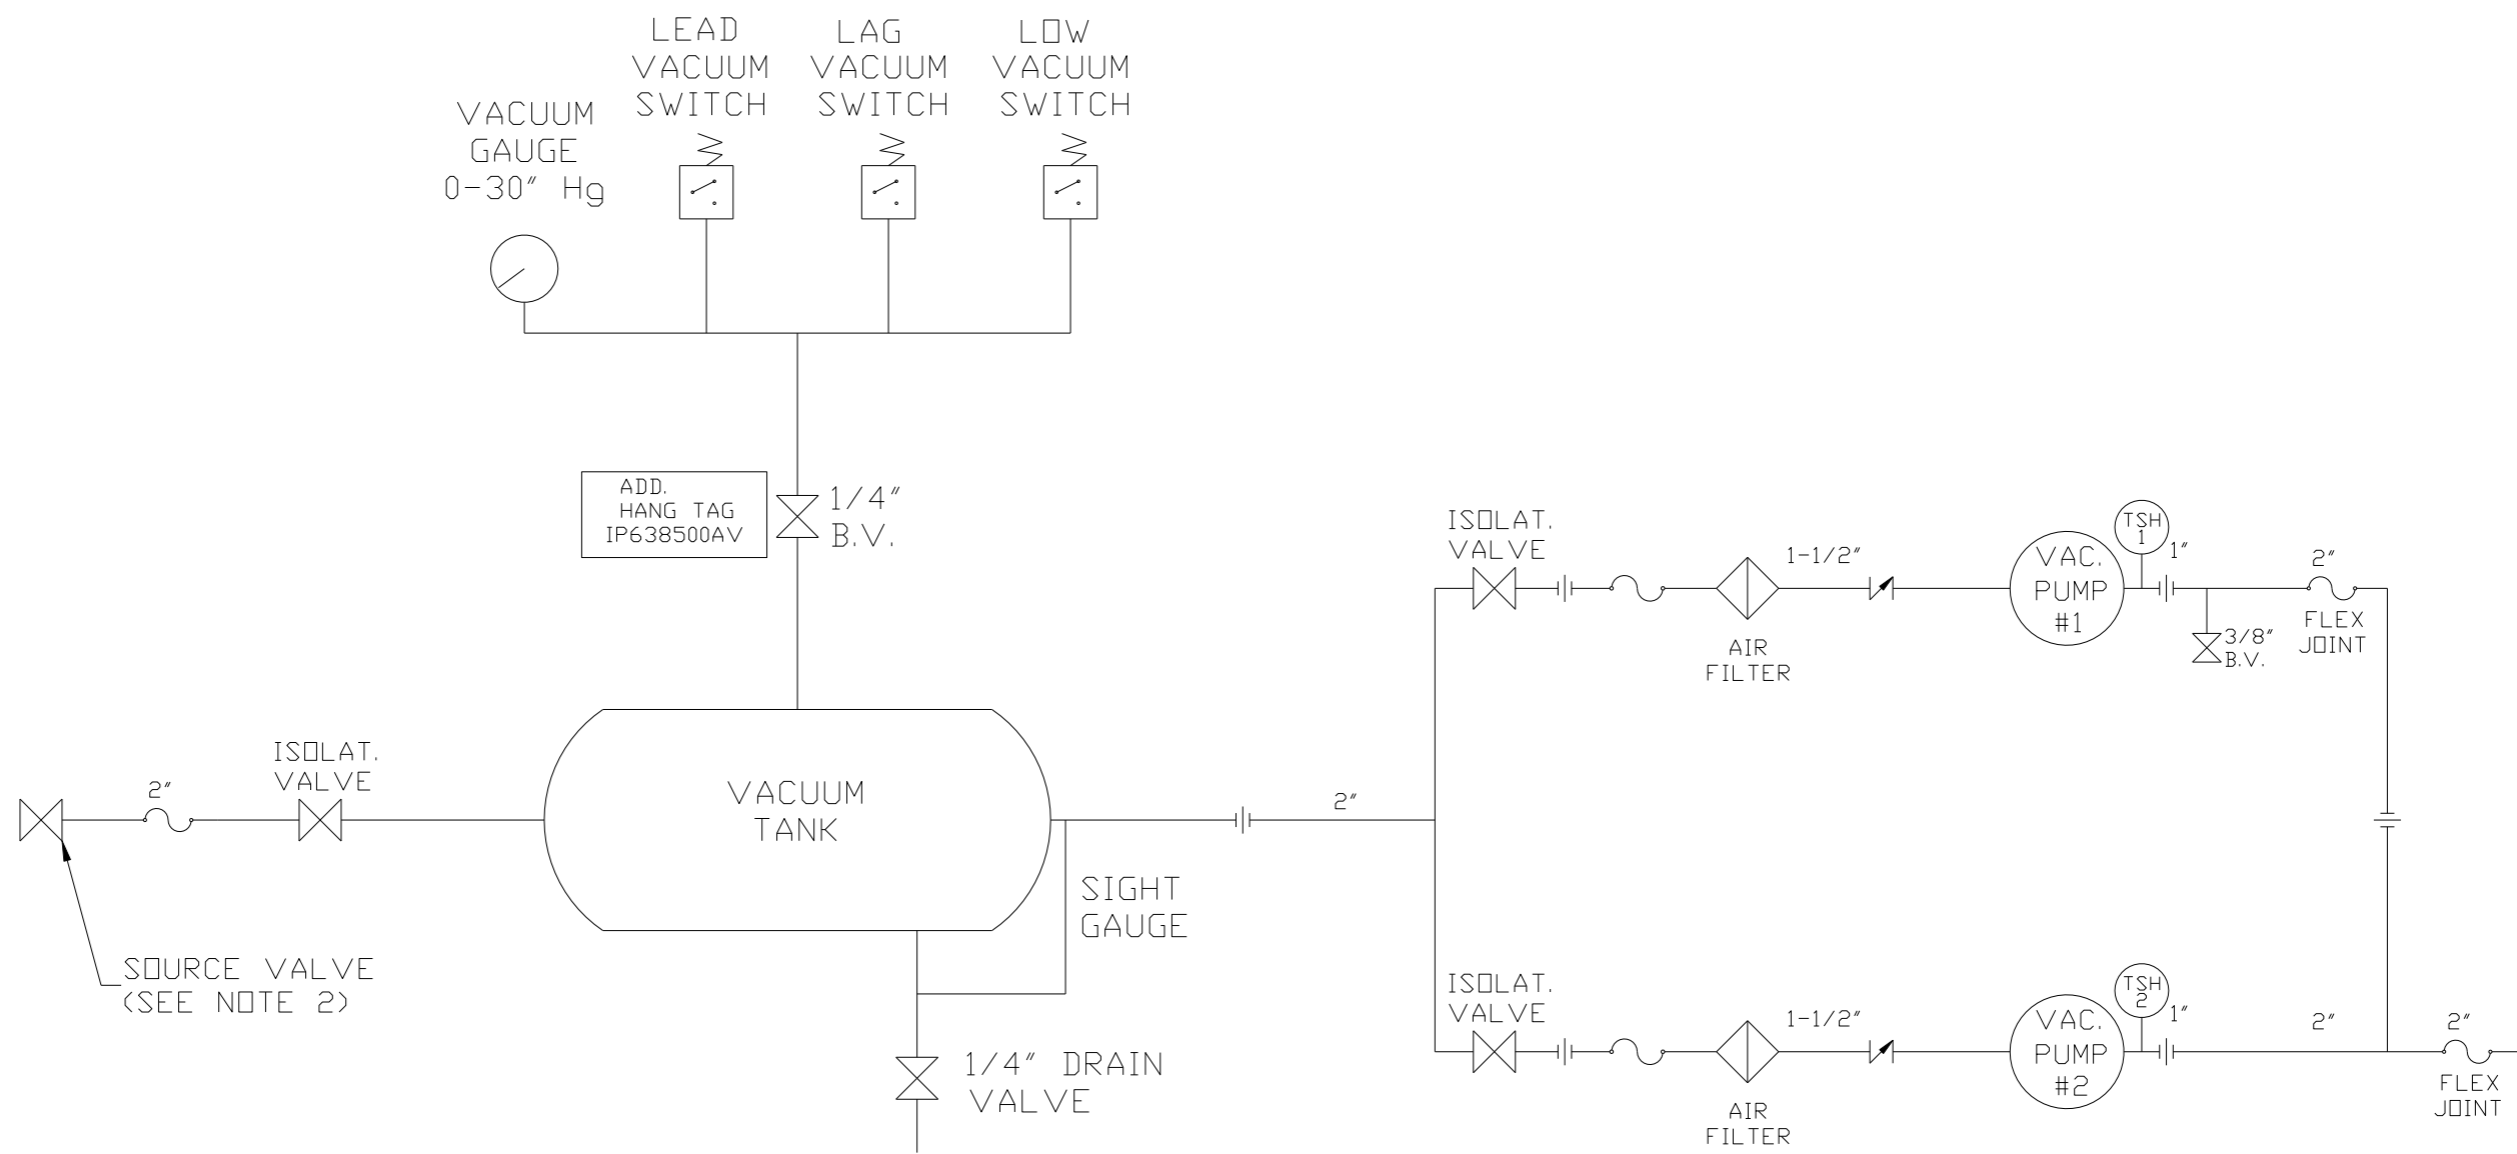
LEAD VACUUM SWITCH

LAG VACUUM SWITCH

LOW VACUUM SWITCH

VACUUM GAUGE 0-30" Hg

ADD. HANG TAG IP638500AV

1/4" B.V.

ISOLAT. VALVE

1-1/2"

VAC. PUMP #1

TSH 1

1"

2"

FLEX JOINT

3/8" B.V.

AIR FILTER

2"

ISOLAT. VALVE

VACUUM TANK

2"

SIGHT GAUGE

SOURCE VALVE (SEE NOTE 2)

ISOLAT. VALVE

1-1/2"

VAC. PUMP #2

TSH 2

1"

2"

2"

FLEX JOINT

AIR FILTER

1/4" DRAIN VALVE